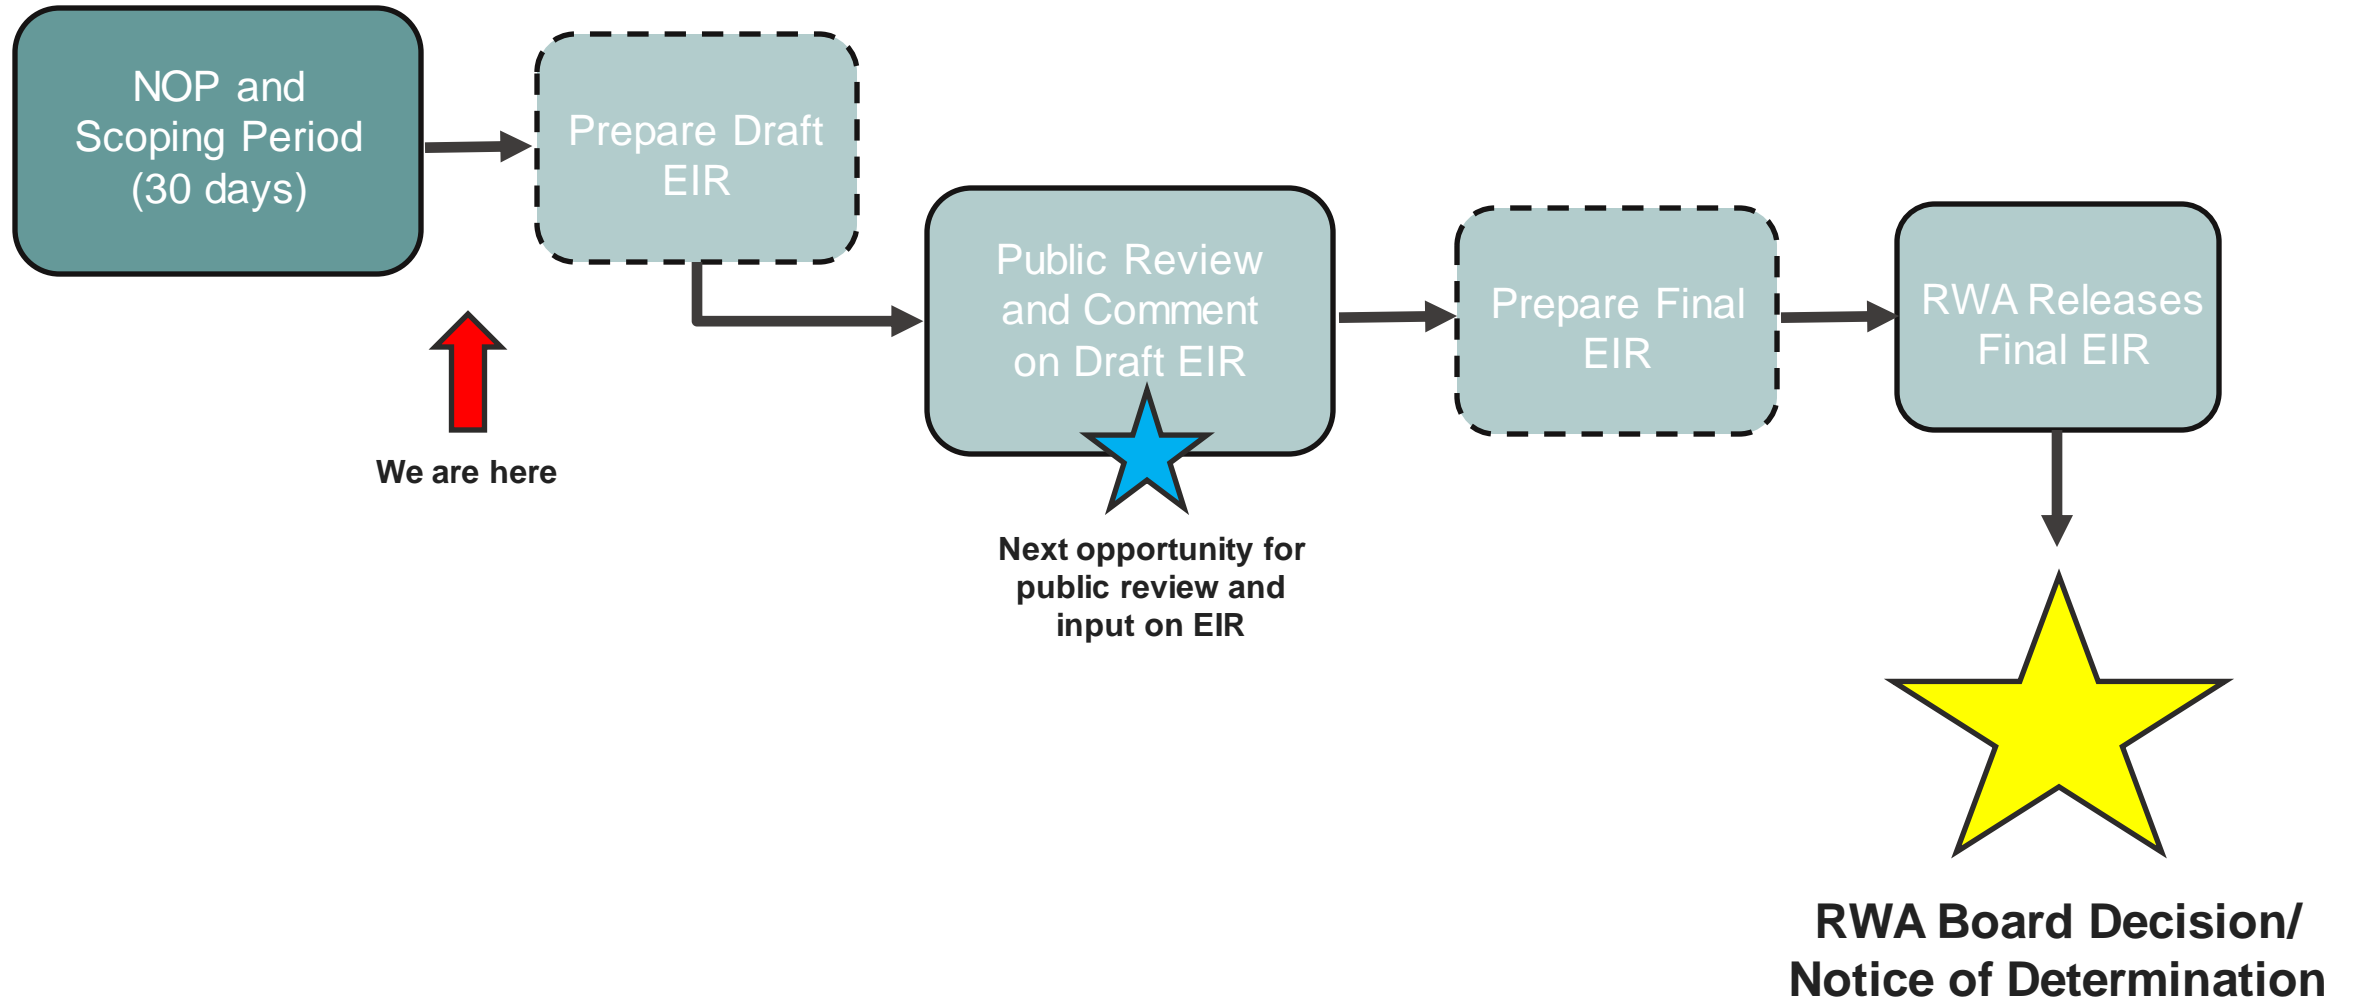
NOP and Scoping Period (30 days)

Prepare Draft EIR

Public Review and Comment on Draft EIR

Prepare Final EIR

RWA Releases Final EIR

We are here

Next opportunity for public review and input on EIR

RWA Board Decision/ Notice of Determination